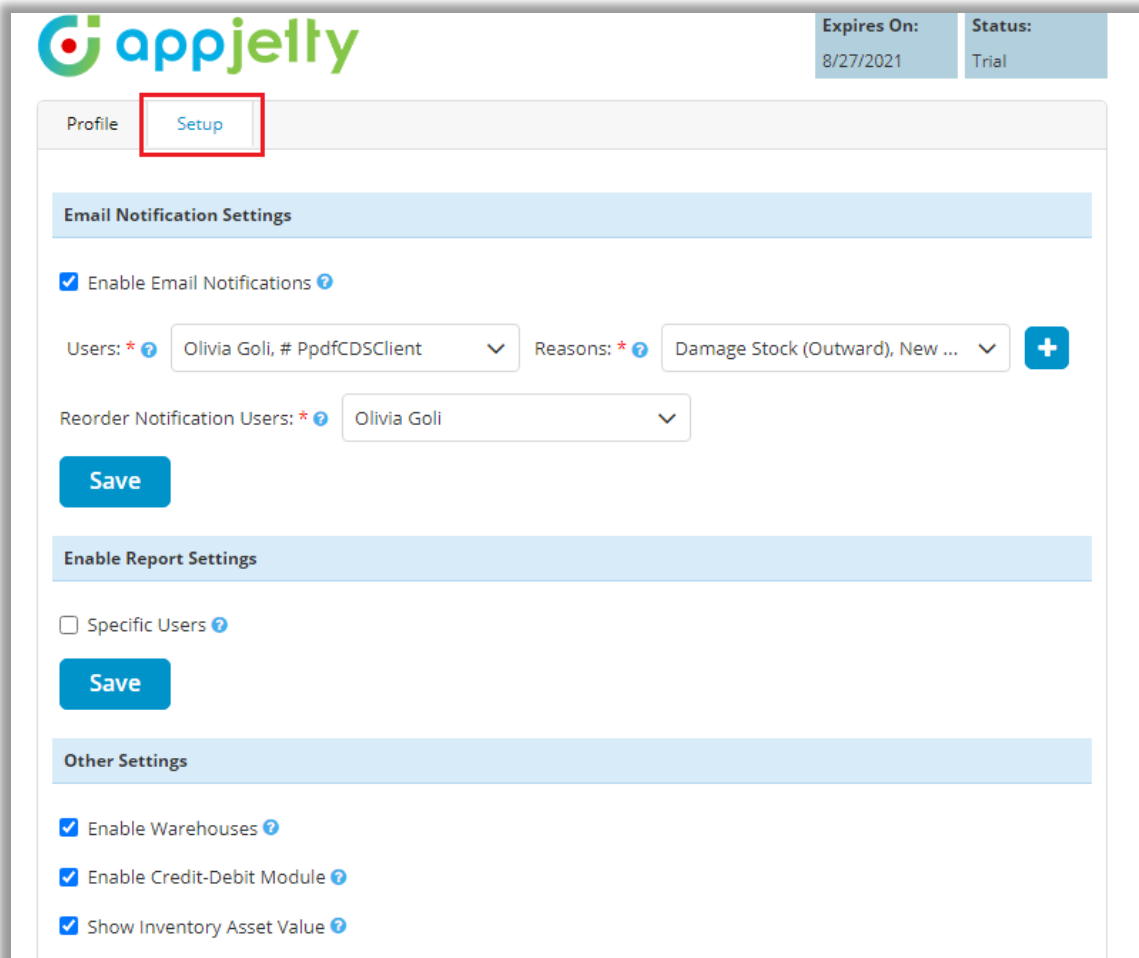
appjetty

| Expires On: | Status: |
|---|---|
| 8/27/2021 | Trial |

Profile
Setup

Email Notification Settings

Enable Email Notifications

Users: * Olivia Goli, # PpdfCDSClient
Reasons: * Damage Stock (Outward), New ...

Reorder Notification Users: * Olivia Goli

Save

Enable Report Settings

Specific Users

Save

Other Settings

Enable Warehouses

Enable Credit-Debit Module

Show Inventory Asset Value